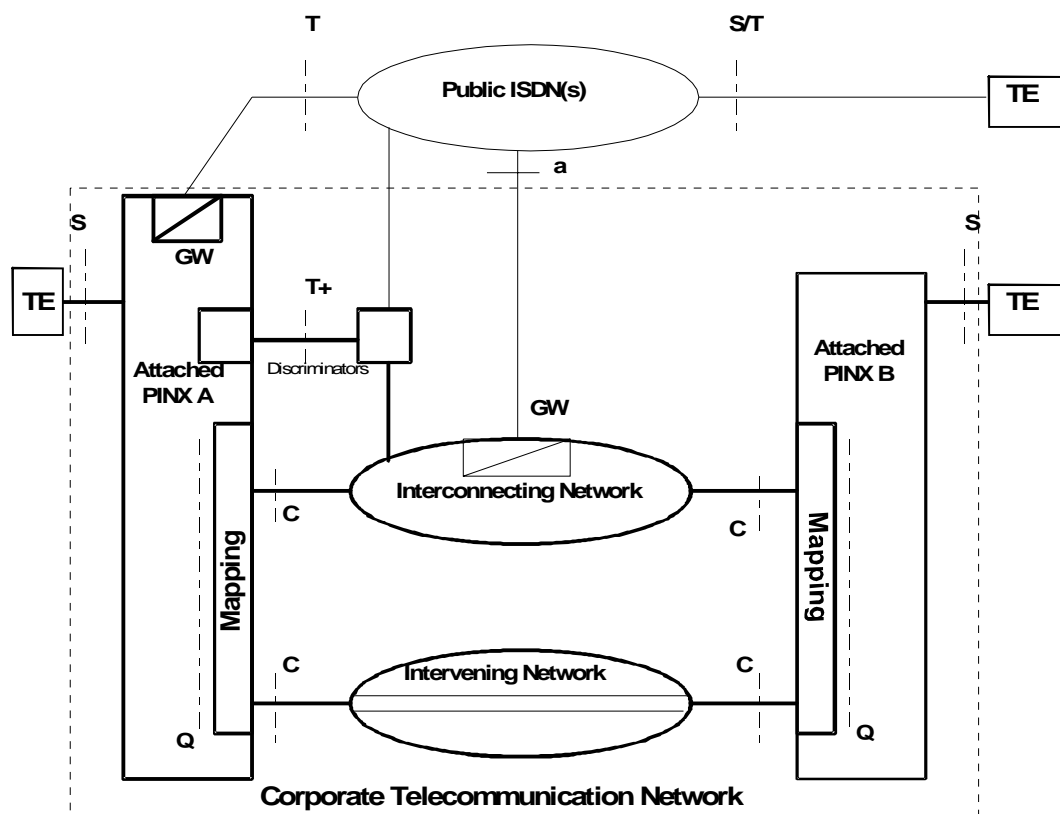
T

S/T

Public ISDN(s)

TE

a

S

S

GW

TE

T+

TE

Attached PINX A

Discriminators

Attached PINX B

GW

Interconnecting Network

C

C

Mapping

Mapping

C

Intervening Network

C

Q

Q

Corporate Telecommunication Network